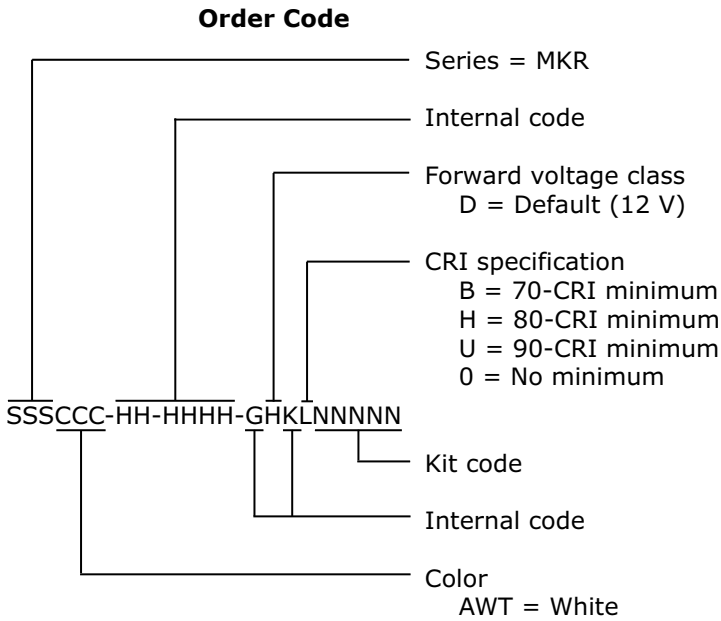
**Order Code**

Series = MKR

Internal code

Forward voltage class
D = Default (12 V)

CRI specification
B = 70-CRI minimum
H = 80-CRI minimum
U = 90-CRI minimum
0 = No minimum

SSSCCC-HH-HHHH-GHKLNNNNN

Kit code

Internal code

Color
AWT = White